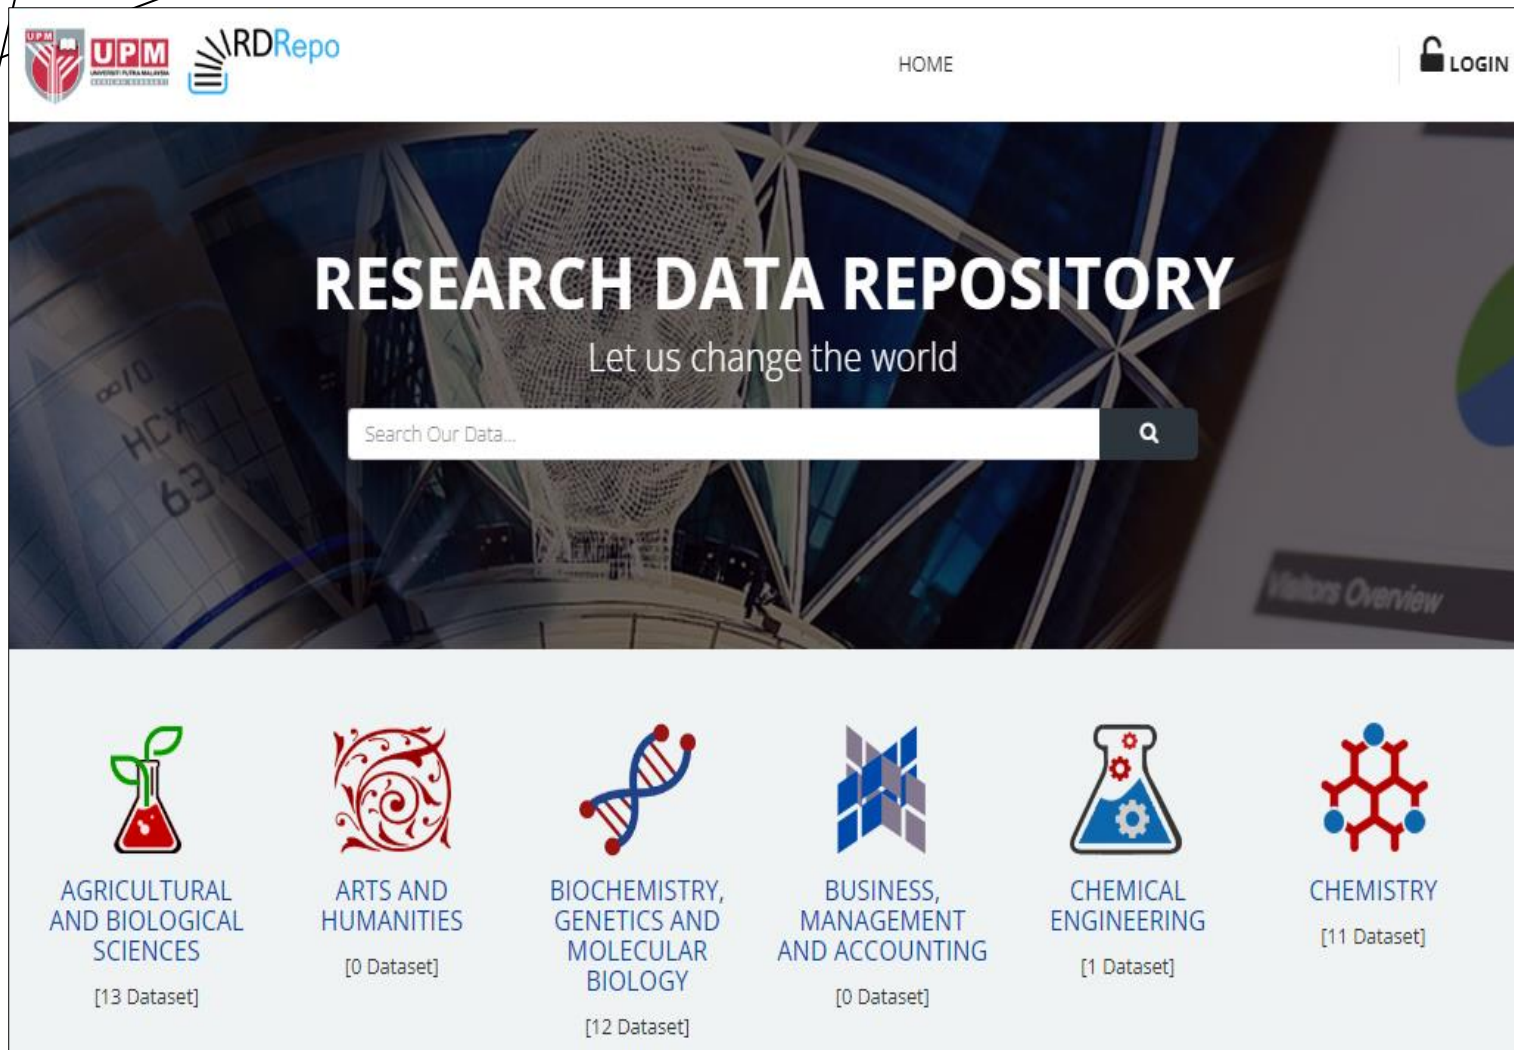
UPM UNIVERSITI PUTRA MALAYSIA

RDRepo

HOME

LOGIN

RESEARCH DATA REPOSITORY

Let us change the world

Search Our Data...

Visitors Overview

AGRICULTURAL AND BIOLOGICAL SCIENCES

[13 Dataset]

ARTS AND HUMANITIES

[0 Dataset]

BIOCHEMISTRY, GENETICS AND MOLECULAR BIOLOGY

[12 Dataset]

BUSINESS, MANAGEMENT AND ACCOUNTING

[0 Dataset]

CHEMICAL ENGINEERING

[1 Dataset]

CHEMISTRY

[11 Dataset]